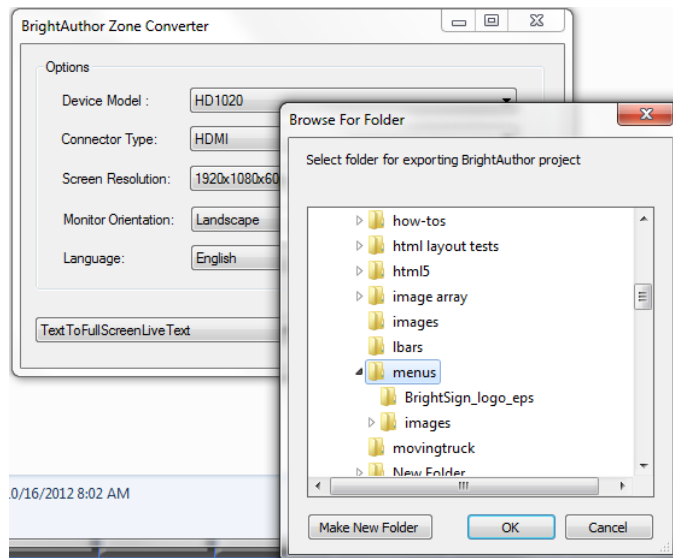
BrightAuthor Zone Converter

Options

Device Model : HD1020

Connector Type: HDMI

Screen Resolution: 1920x1080x60

Monitor Orientation: Landscape

Language: English

TextToFullScreenLiveText

.0/16/2012 8:02 AM

Browse For Folder

Select folder for exporting BrightAuthor project

how-tos
html layout tests
html5
image array
images
lbars
menus
BrightSign_logo_eps
images
movingtruck
New Folder

Make New Folder

OK

Cancel